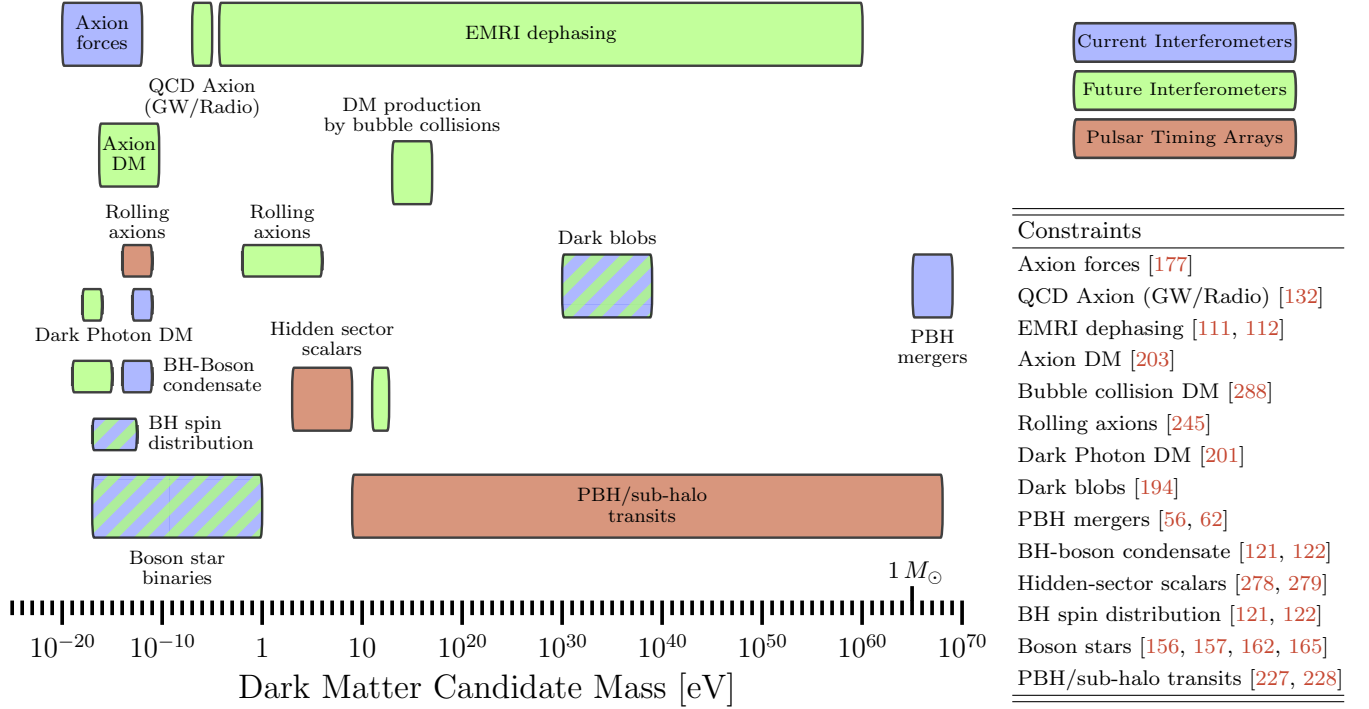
Axion forces

EMRI dephasing

QCD Axion (GW/Radio)

DM production by bubble collisions

Axion DM

Rolling axions

Rolling axions

Dark blobs

Dark Photon DM

Hidden sector scalars

PBH mergers

BH-Boson condensate

BH spin distribution

PBH/sub-halo transits

Boson star binaries

$1\,M_\odot$

$10^{-20}$ $10^{-10}$ $1$ $10$ $10^{20}$ $10^{30}$ $10^{40}$ $10^{50}$ $10^{60}$ $10^{70}$

Dark Matter Candidate Mass [eV]

Current Interferometers

Future Interferometers

Pulsar Timing Arrays

| Constraints |
|---|
| Axion forces [177] |
| QCD Axion (GW/Radio) [132] |
| EMRI dephasing [111, 112] |
| Axion DM [203] |
| Bubble collision DM [288] |
| Rolling axions [245] |
| Dark Photon DM [201] |
| Dark blobs [194] |
| PBH mergers [56, 62] |
| BH-boson condensate [121, 122] |
| Hidden-sector scalars [278, 279] |
| BH spin distribution [121, 122] |
| Boson stars [156, 157, 162, 165] |
| PBH/sub-halo transits [227, 228] |